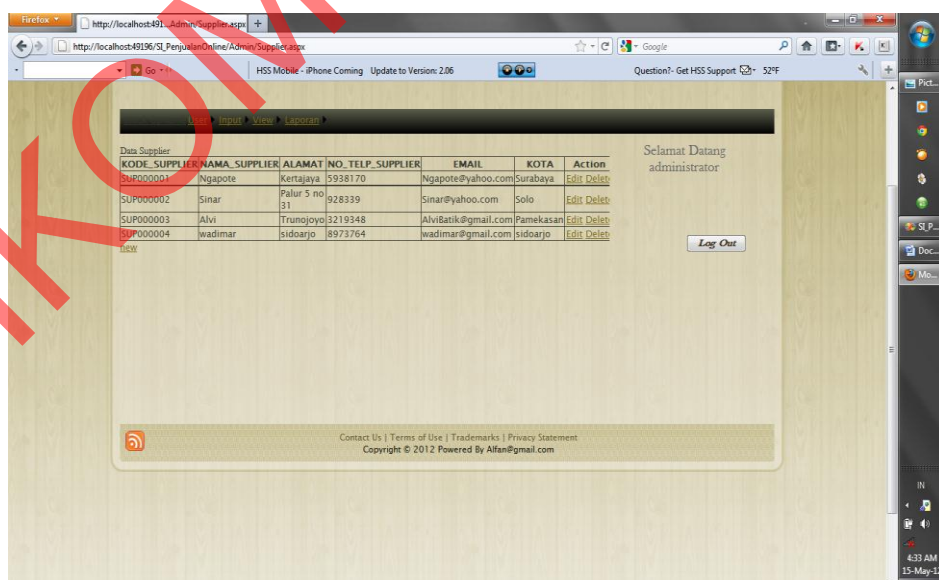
Firefox
http://localhost:491...Admin/Supplier.aspx
+
http://localhost:49196/SI_PenjualanOnline/Admin/Supplier.aspx
Google
Go
HSS Mobile - iPhone Coming Update to Version: 2.06
Question?- Get HSS Support
52°F

User Input View Laporan

Data Supplier

| KODE_SUPPLIER | NAMA_SUPPLIER | ALAMAT | NO_TELP_SUPPLIER | EMAIL | KOTA | Action |
|---|---|---|---|---|---|---|
| SUP000001 | Ngapote | Kertajaya | 5938170 | Ngapote@yahoo.com | Surabaya | Edit Delete |
| SUP000002 | Sinar | Palur 5 no 31 | 928339 | Sinar@yahoo.com | Solo | Edit Delete |
| SUP000003 | Alvi | Trunojoyo | 3219348 | AlviBatik@gmail.com | Pamekasan | Edit Delete |
| SUP000004 | wadimar | sidoarjo | 8973764 | wadimar@gmail.com | sidoarjo | Edit Delete |

new

Selamat Datang administrator

Log Out

Contact Us | Terms of Use | Trademarks | Privacy Statement
Copyright © 2012 Powered By Alfan@gmail.com

Pict...
SI_P...
Doc...
Mo...
IN
4:33 AM
15-May-1